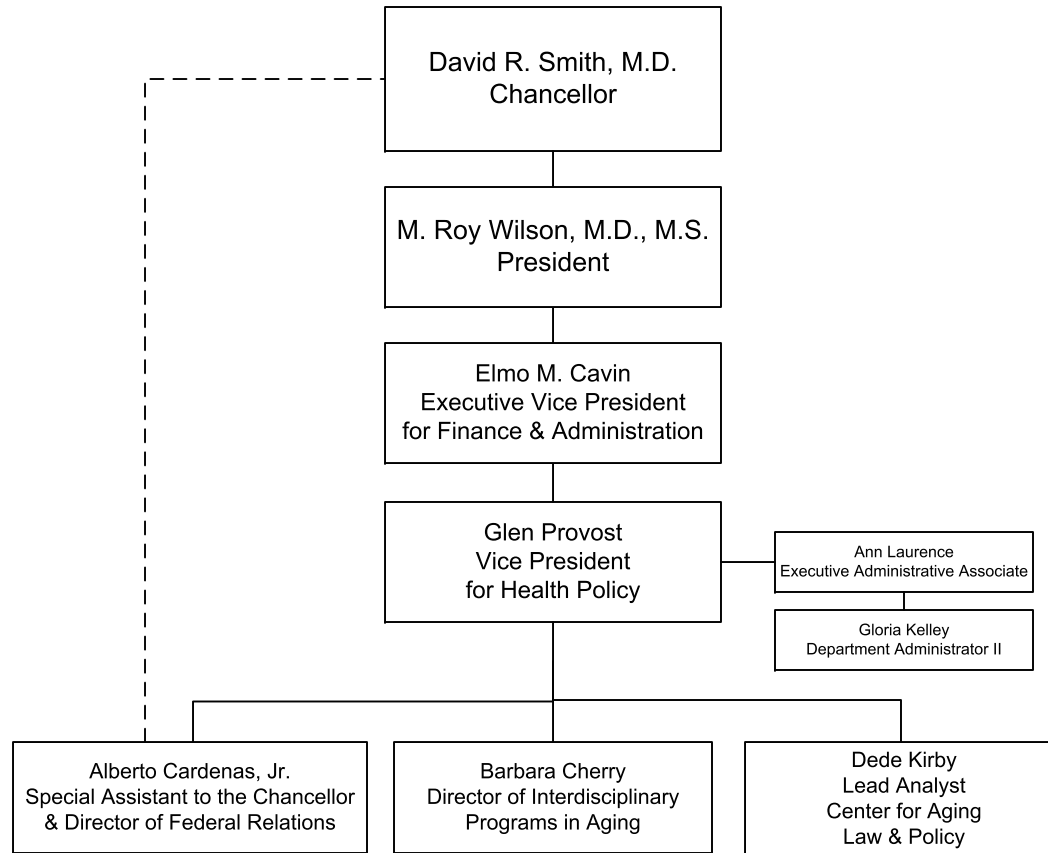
David R. Smith, M.D.
Chancellor

M. Roy Wilson, M.D., M.S.
President

Elmo M. Cavin
Executive Vice President for Finance & Administration

Glen Provost
Vice President for Health Policy

Ann Laurence
Executive Administrative Associate

Gloria Kelley
Department Administrator II

Alberto Cardenas, Jr.
Special Assistant to the Chancellor & Director of Federal Relations

Barbara Cherry
Director of Interdisciplinary Programs in Aging

Dede Kirby
Lead Analyst
Center for Aging
Law & Policy